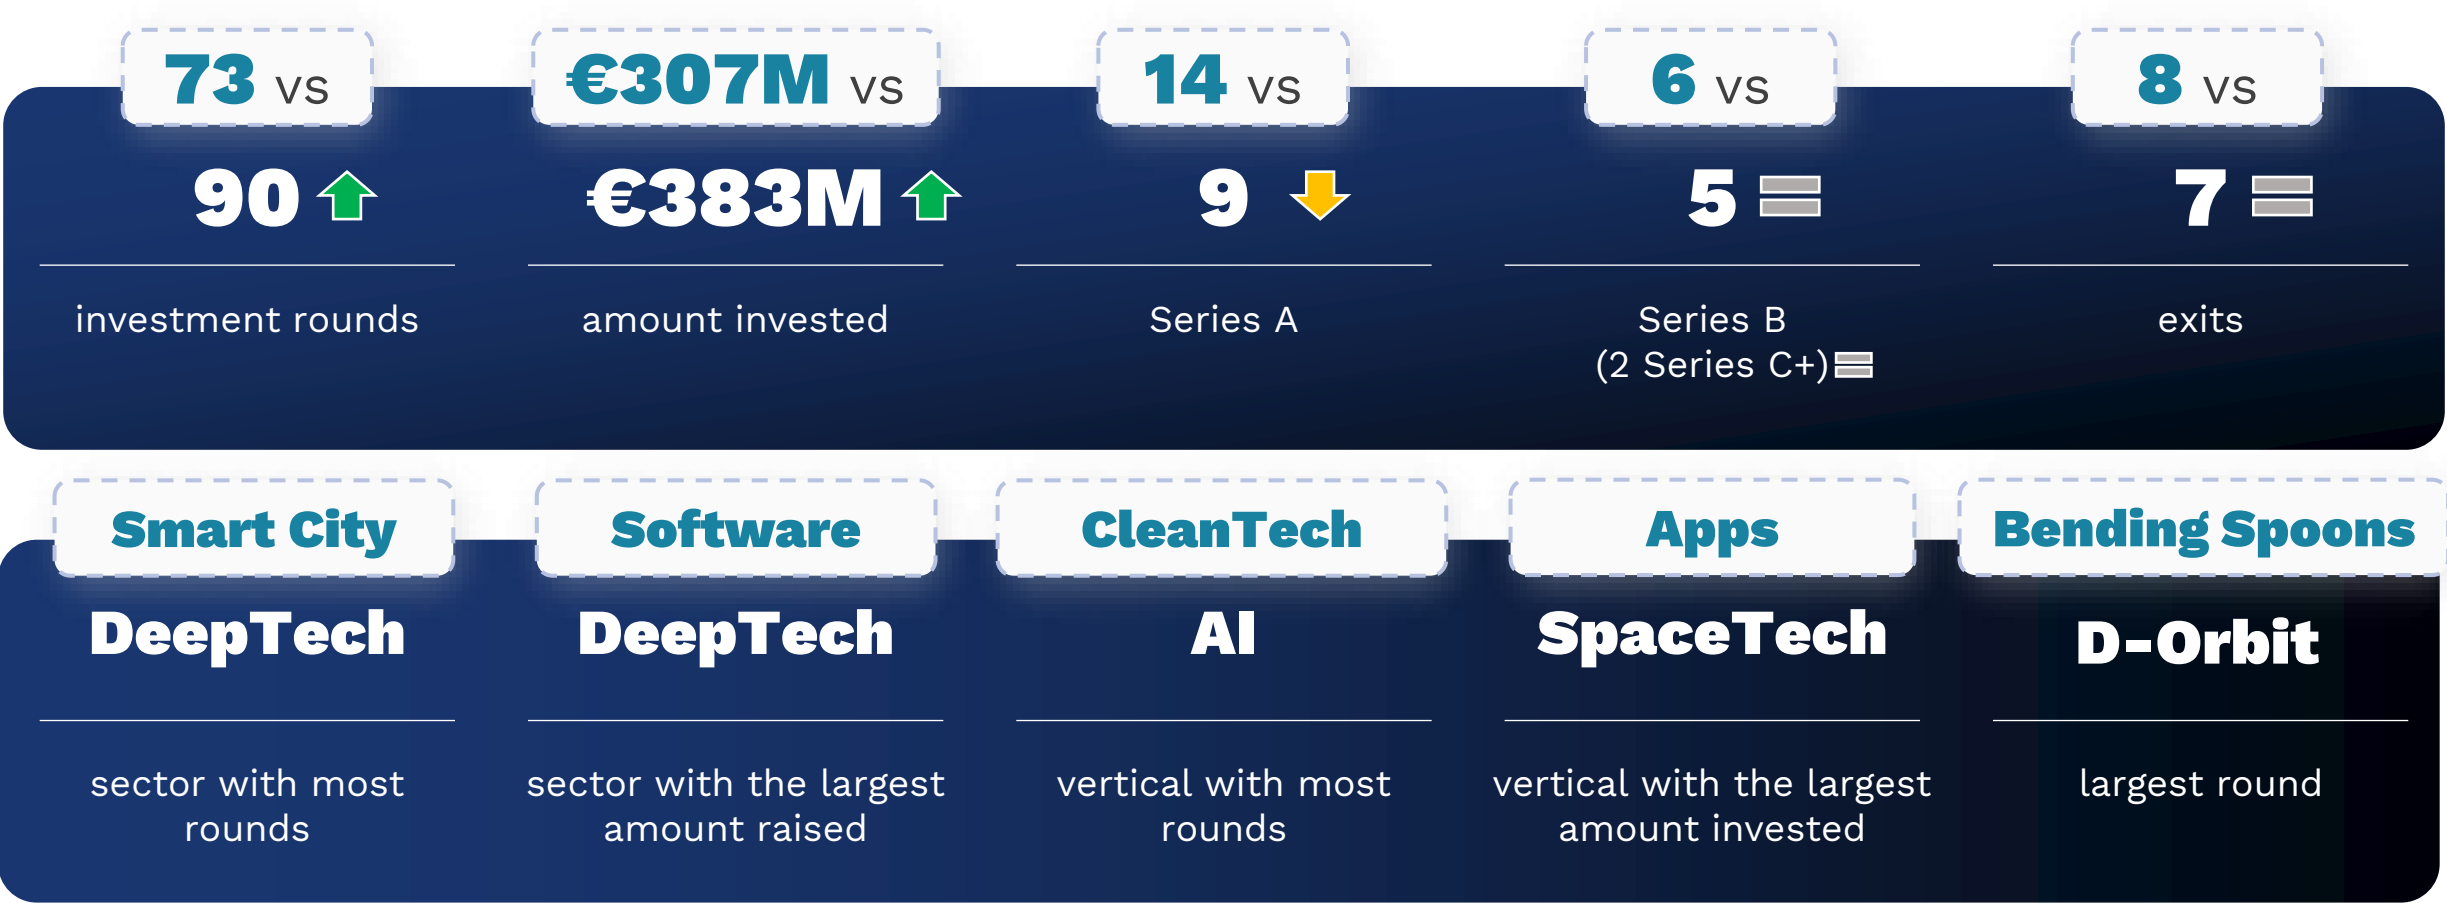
73 vs

90

investment rounds

€307M vs

€383M

amount invested

14 vs

9

Series A

6 vs

5

Series B
(2 Series C+)

8 vs

7

exits

Smart City

DeepTech

sector with most rounds

Software

DeepTech

sector with the largest amount raised

CleanTech

AI

vertical with most rounds

Apps

SpaceTech

vertical with the largest amount invested

Bending Spoons

D-Orbit

largest round